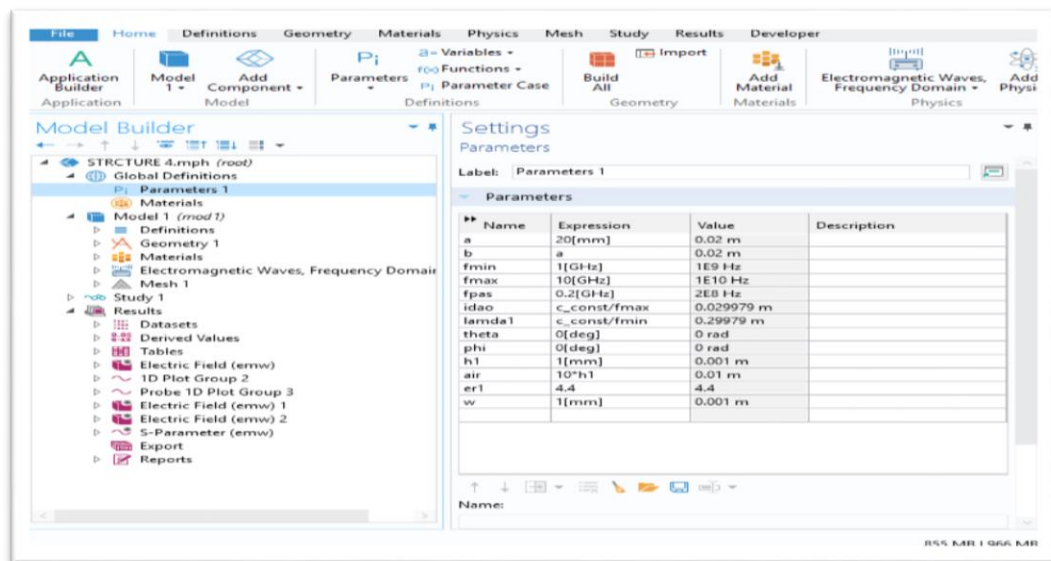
File Home Definitions Geometry Materials Physics Mesh Study Results Developer

Application Builder
Application
Model 1
Add Component
Model
Parameters
a= Variables
f() Functions
P| Parameter Case
Definitions
Build All
Import
Geometry
Add Material
Materials
Electromagnetic Waves, Frequency Domain
Physics
Add Physi

Model Builder

STRCTURE 4.mph (root)
Global Definitions
Parameters 1
Materials
Model 1 (mod1)
Definitions
Geometry 1
Materials
Electromagnetic Waves, Frequency Domai
Mesh 1
Study 1
Results
Datasets
Derived Values
Tables
Electric Field (emw)
1D Plot Group 2
Probe 1D Plot Group 3
Electric Field (emw) 1
Electric Field (emw) 2
S-Parameter (emw)
Export
Reports

Settings
Parameters

Label: Parameters 1

Parameters

| Name | Expression | Value | Description |
|---|---|---|---|
| a | 20[mm] | 0.02 m | |
| b | a | 0.02 m | |
| fmin | 1[GHz] | 1E9 Hz | |
| fmax | 10[GHz] | 1E10 Hz | |
| fpas | 0.2[GHz] | 2E8 Hz | |
| idao | c_const/fmax | 0.029979 m | |
| lamda1 | c_const/fmin | 0.29979 m | |
| theta | 0[deg] | 0 rad | |
| phi | 0[deg] | 0 rad | |
| h1 | 1[mm] | 0.001 m | |
| air | 10*h1 | 0.01 m | |
| er1 | 4.4 | 4.4 | |
| w | 1[mm] | 0.001 m | |

Name:

855 MB | 966 MB